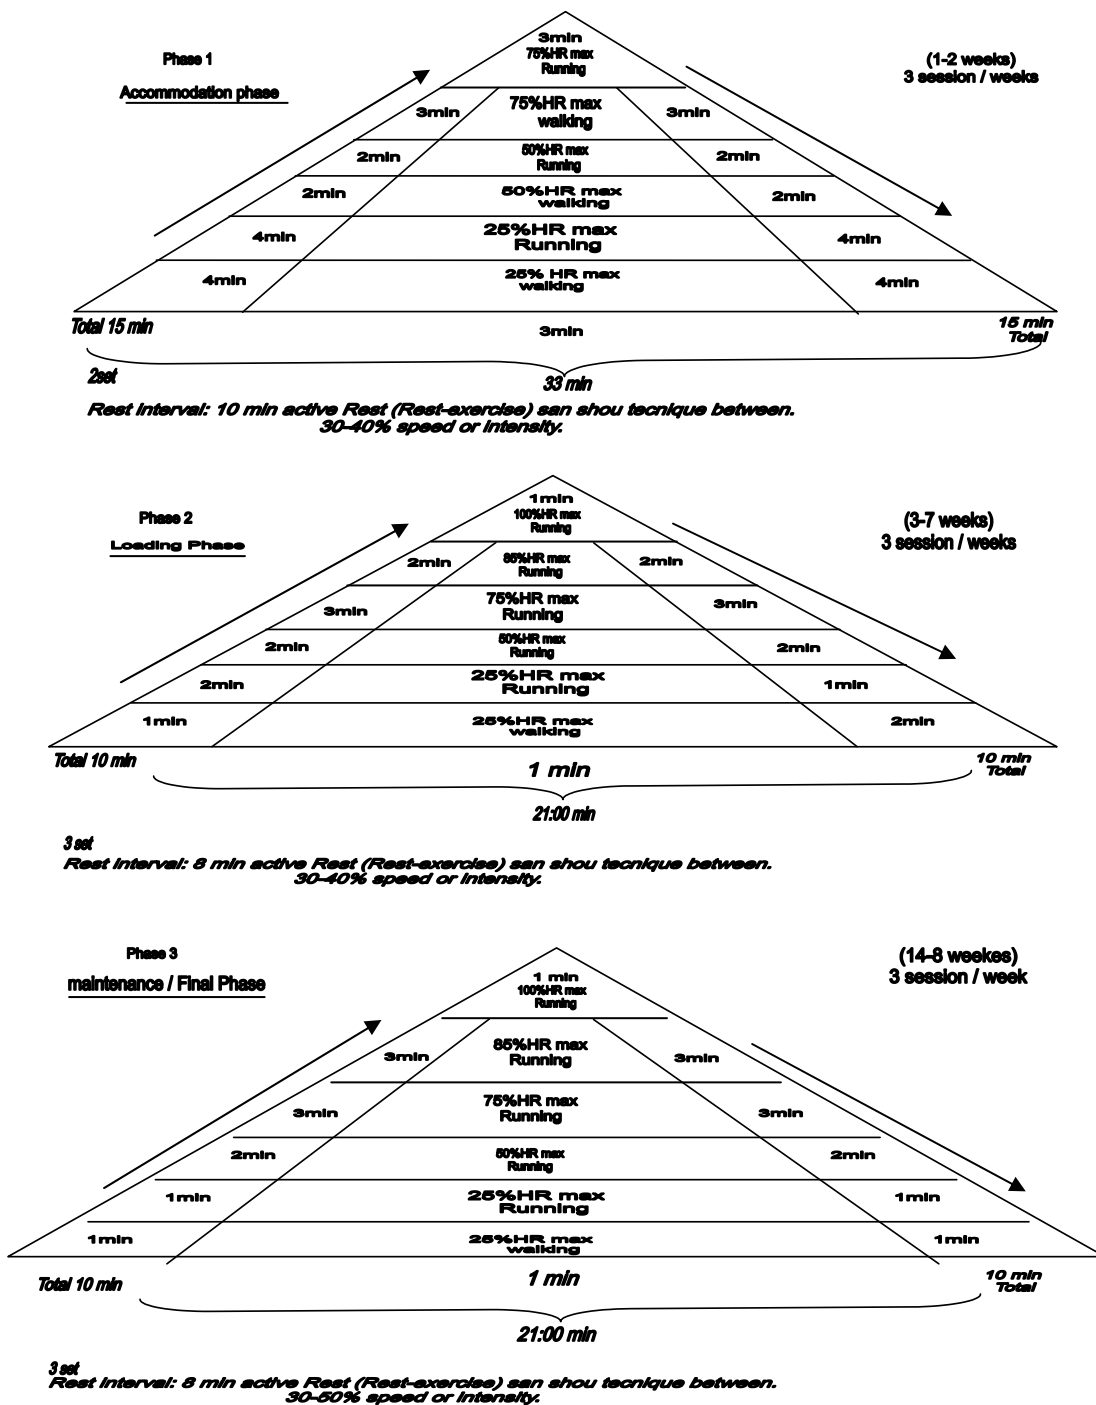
Phase 1

Accommodation phase

3min
75%HR max
Running

(1-2 weeks)
3 session / weeks

3min
75%HR max
walking
3min

2min
50%HR max
Running
2min

2min
50%HR max
walking
2min

4min
25%HR max
Running
4min

4min
25% HR max
walking
4min

Total 15 min
3min
15 min
Total

2set
33 min

Rest interval: 10 min active Rest (Rest-exercise) san shou tecnique between.
30-40% speed or intensity.

Phase 2

Loading Phase

1min
100%HR max
Running

(3-7 weeks)
3 session / weeks

2min
85%HR max
Running
2min

3min
75%HR max
Running
3min

2min
50%HR max
Running
2min

2min
25%HR max
Running
1min

1min
25%HR max
walking
2min

Total 10 min
1 min
10 min
Total

21:00 min

3 set
Rest interval: 8 min active Rest (Rest-exercise) san shou tecnique between.
30-40% speed or intensity.

Phase 3

maintenance / Final Phase

1 min
100%HR max
Running

(14-8 weekes)
3 session / week

3min
85%HR max
Running
3min

3min
75%HR max
Running
3min

2min
50%HR max
Running
2min

1min
25%HR max
Running
1min

1min
25%HR max
walking
1min

Total 10 min
1 min
10 min
Total

21:00 min

3 set
Rest interval: 8 min active Rest (Rest-exercise) san shou tecnique between.
30-50% speed or intensity.